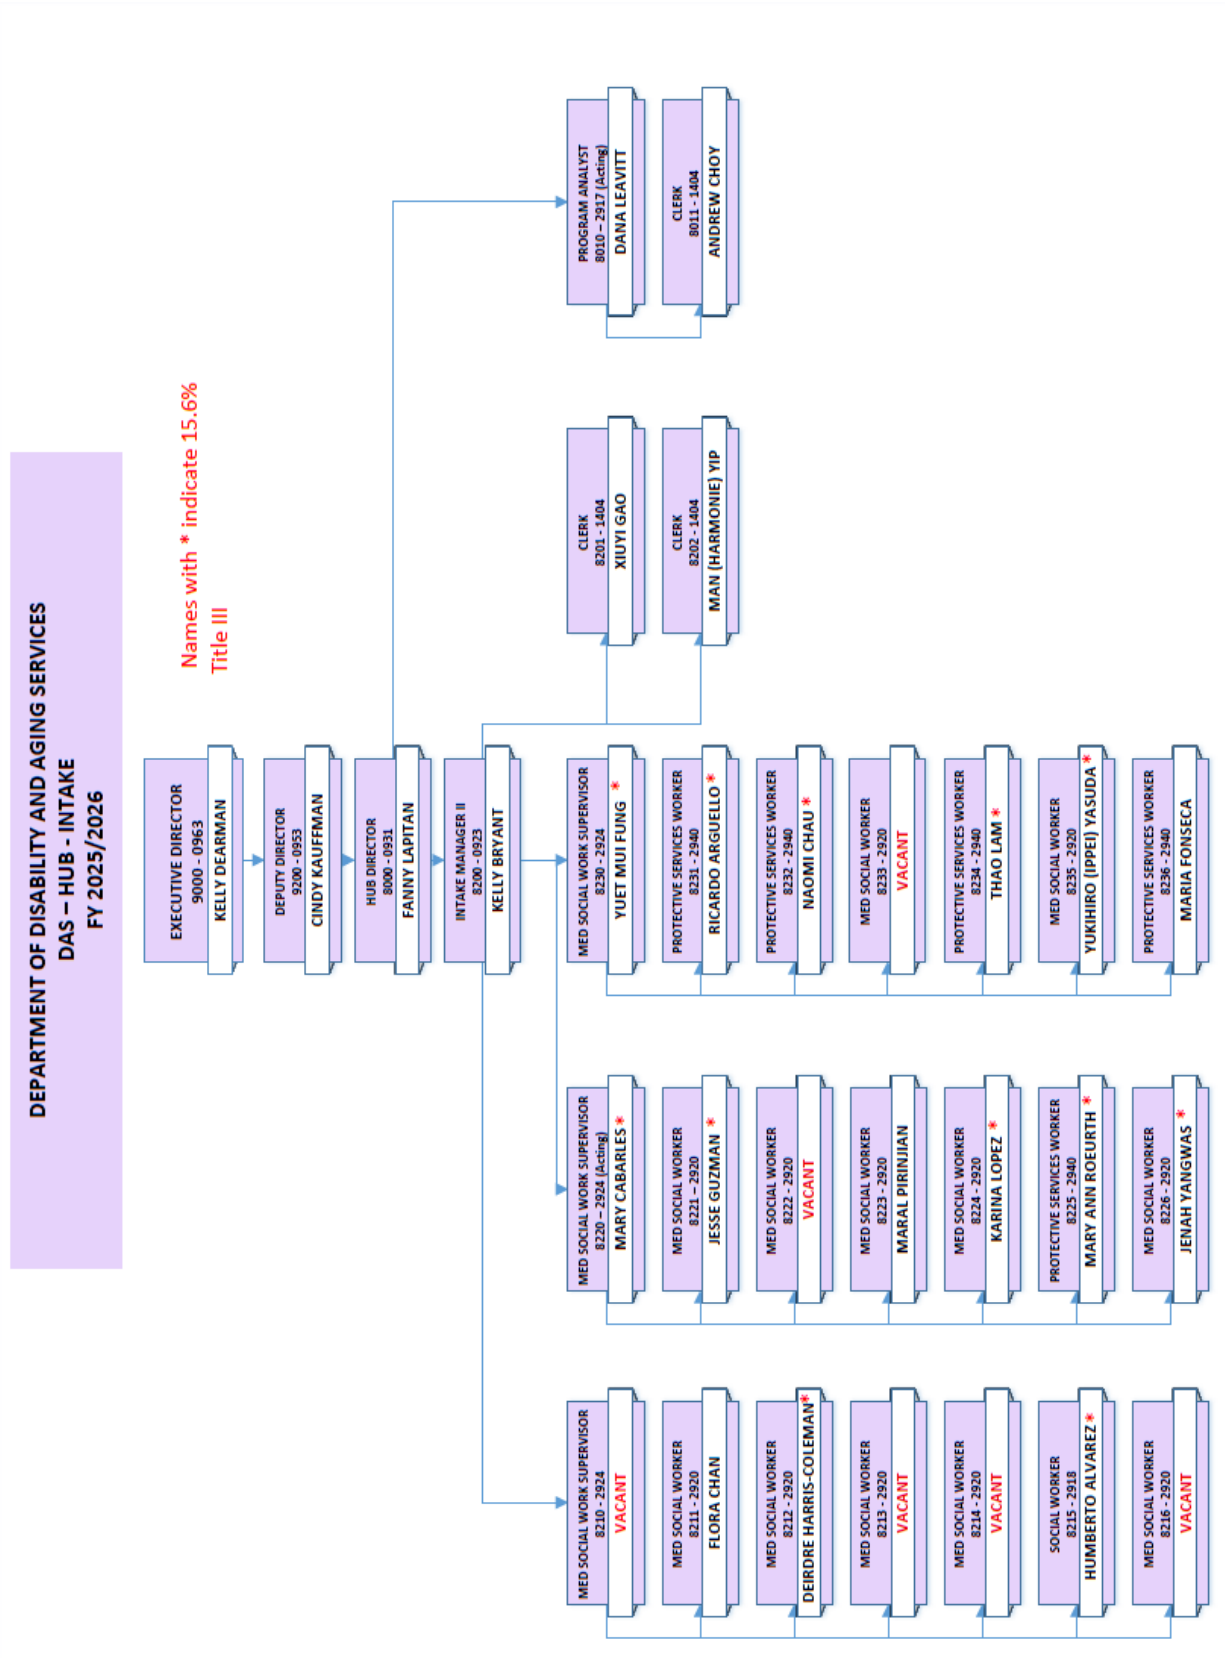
DEPARTMENT OF DISABILITY AND AGING SERVICES
DAS – HUB - INTAKE
FY 2025/2026

Names with * indicate 15.6% Title III

EXECUTIVE DIRECTOR
9000 - 0963
KELLY DEARMAN

DEPUTY DIRECTOR
9200 - 0953
CINDY KAUFFMAN

HUB DIRECTOR
8000 - 0931
FANNY LAPITAN

INTAKE MANAGER II
8200 - 0923
KELLY BRYANT

PROGRAM ANALYST
8010 – 2917 (Acting)
DANA LEAVITT

CLERK
8011 - 1404
ANDREW CHOY

CLERK
8201 - 1404
XIUYI GAO

CLERK
8202 - 1404
MAN (HARMONIE) YIP

MED SOCIAL WORK SUPERVISOR
8230 - 2924
YUET MUI FUNG *

PROTECTIVE SERVICES WORKER
8231 - 2940
RICARDO ARGUELLO *

PROTECTIVE SERVICES WORKER
8232 - 2940
NAOMI CHAU *

MED SOCIAL WORKER
8233 - 2920
VACANT

PROTECTIVE SERVICES WORKER
8234 - 2940
THAO LAM *

MED SOCIAL WORKER
8235 - 2920
YUKIHIRO (IPPEI) YASUDA *

PROTECTIVE SERVICES WORKER
8236 - 2940
MARIA FONSECA

MED SOCIAL WORK SUPERVISOR
8220 – 2924 (Acting)
MARY CABARLES *

MED SOCIAL WORKER
8221 - 2920
JESSE GUZMAN *

MED SOCIAL WORKER
8222 - 2920
VACANT

MED SOCIAL WORKER
8223 - 2920
MARAL PIRINJIAN

MED SOCIAL WORKER
8224 - 2920
KARINA LOPEZ *

PROTECTIVE SERVICES WORKER
8225 - 2940
MARY ANN ROEURTH *

MED SOCIAL WORKER
8226 - 2920
JENAH YANGWAS *

MED SOCIAL WORK SUPERVISOR
8210 - 2924
VACANT

MED SOCIAL WORKER
8211 - 2920
FLORA CHAN

MED SOCIAL WORKER
8212 - 2920
DEIRDRE HARRIS-COLEMAN*

MED SOCIAL WORKER
8213 - 2920
VACANT

MED SOCIAL WORKER
8214 - 2920
VACANT

SOCIAL WORKER
8215 - 2918
HUMBERTO ALVAREZ *

MED SOCIAL WORKER
8216 - 2920
VACANT